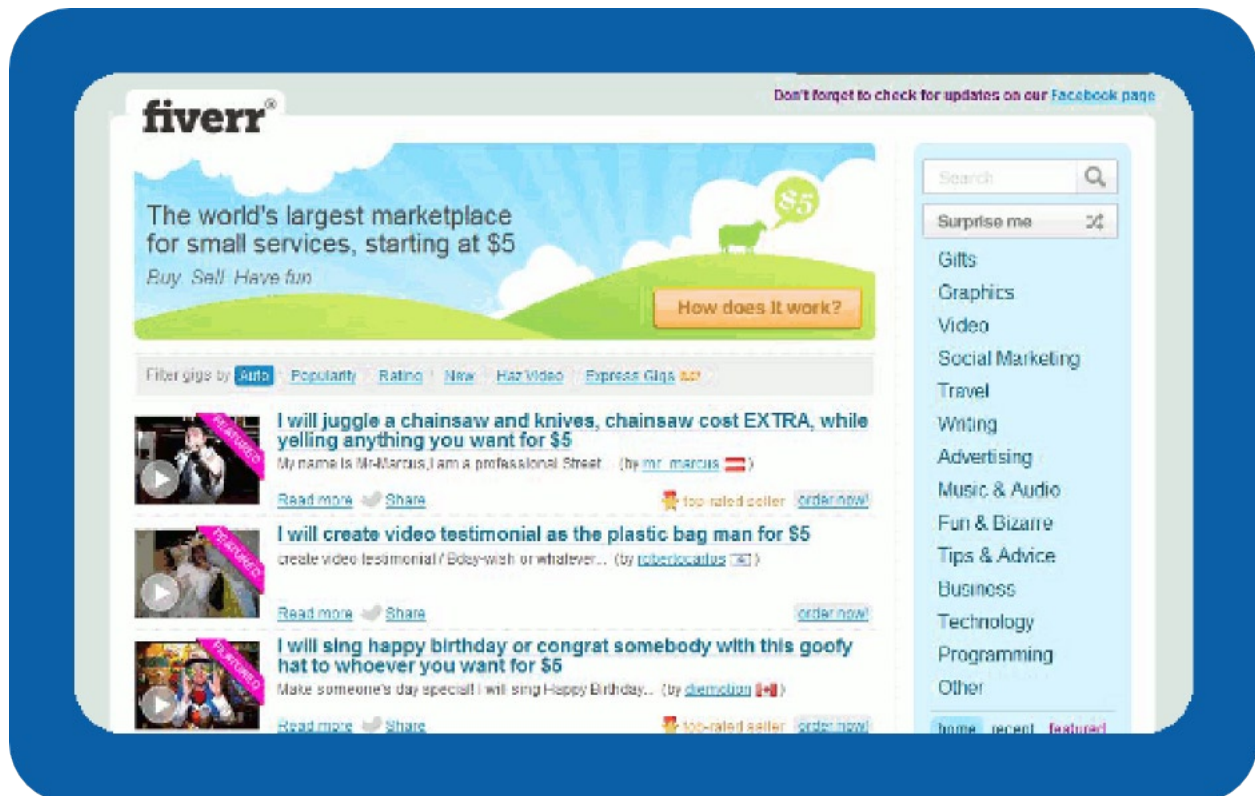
fiverr®

Don't forget to check for updates on our Facebook page

The world's largest marketplace for small services, starting at $5

Buy. Sell. Have fun

$5

How does it work?

Filter gigs by Auto Popularity Rating New Has Video Express Gigs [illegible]

FEATURED

I will juggle a chainsaw and knives, chainsaw cost EXTRA, while yelling anything you want for $5

My name is Mr-Marcus,I am a professional Street... (by mr_marcus)

Read more Share top rated seller order now!

FEATURED

I will create video testimonial as the plastic bag man for $5

create video testimonial / Bday-wish or whatever... (by robertocarlos)

Read more Share order now!

FEATURED

I will sing happy birthday or congrat somebody with this goofy hat to whoever you want for $5

Make someone's day special! I will sing Happy Birthday... (by diemotion)

Read more Share top rated seller order now!

Search

Surprise me

Gifts
Graphics
Video
Social Marketing
Travel
Writing
Advertising
Music & Audio
Fun & Bizarre
Tips & Advice
Business
Technology
Programming
Other

home recent featured